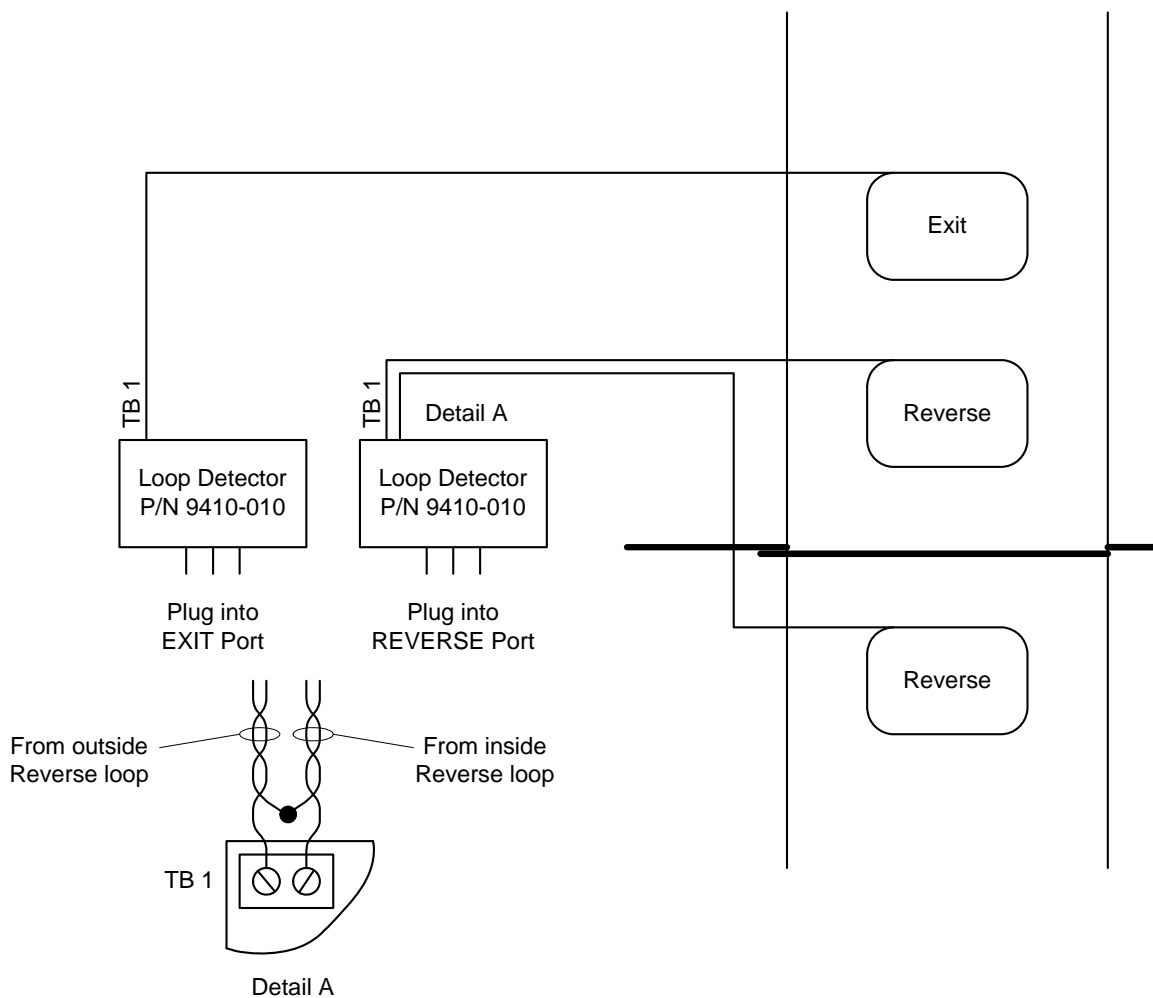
Exit

TB 1

TB 1

Detail A

Reverse

Loop Detector
P/N 9410-010

Loop Detector
P/N 9410-010

Plug into
EXIT Port

Plug into
REVERSE Port

Reverse

From outside
Reverse loop

From inside
Reverse loop

TB 1

Detail A